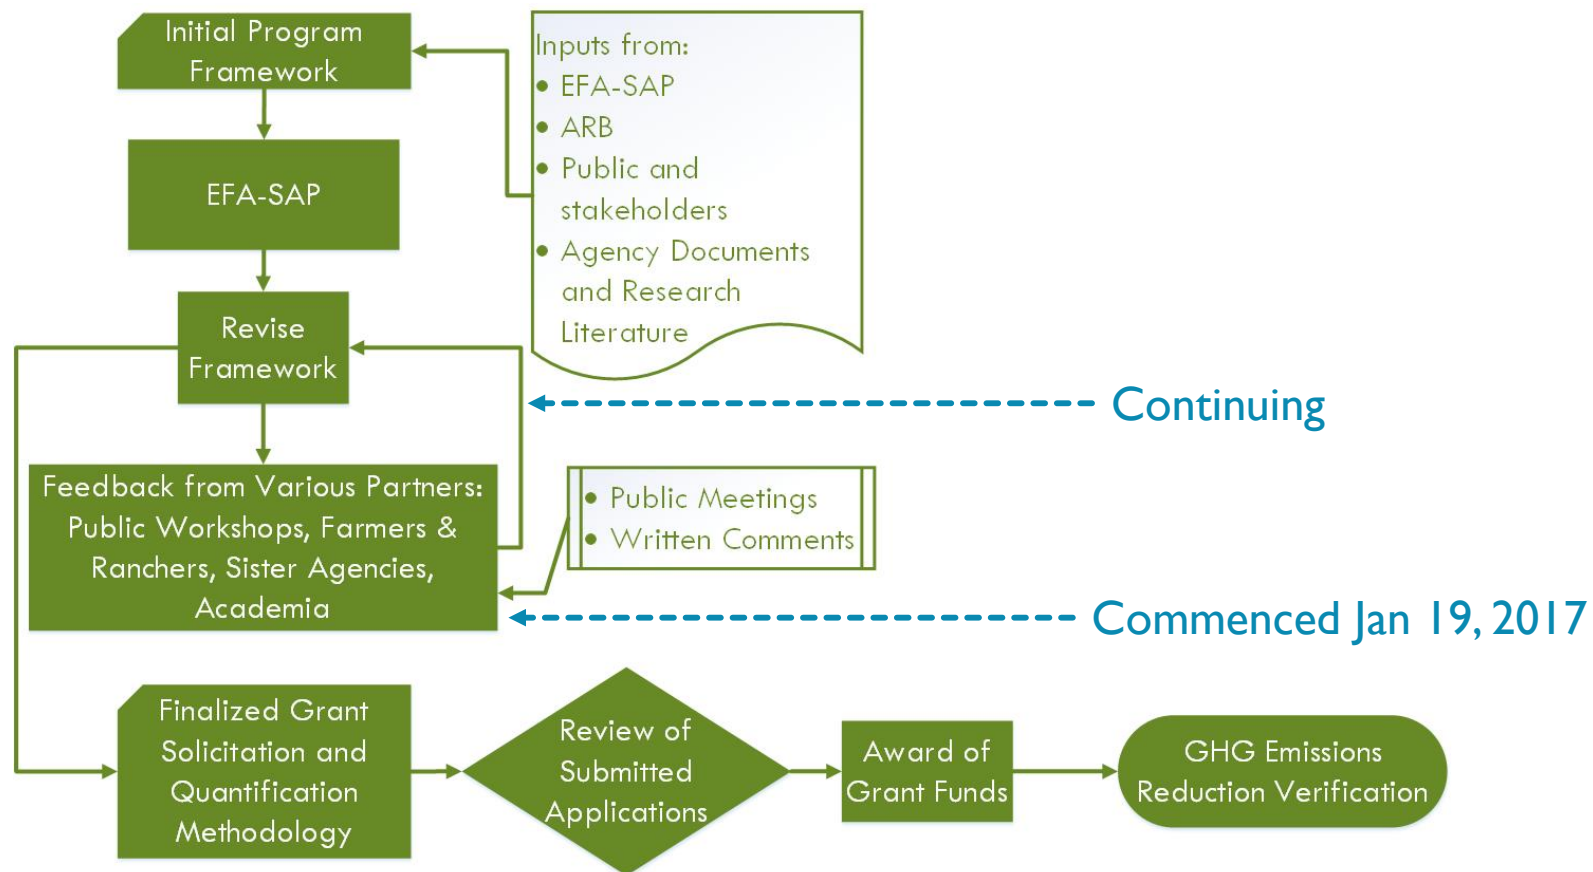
Initial Program Framework

Inputs from:
• EFA-SAP
• ARB
• Public and stakeholders
• Agency Documents and Research Literature

EFA-SAP

Revise Framework

Continuing

Feedback from Various Partners: Public Workshops, Farmers & Ranchers, Sister Agencies, Academia

• Public Meetings
• Written Comments

Commenced Jan 19, 2017

Finalized Grant Solicitation and Quantification Methodology

Review of Submitted Applications

Award of Grant Funds

GHG Emissions Reduction Verification